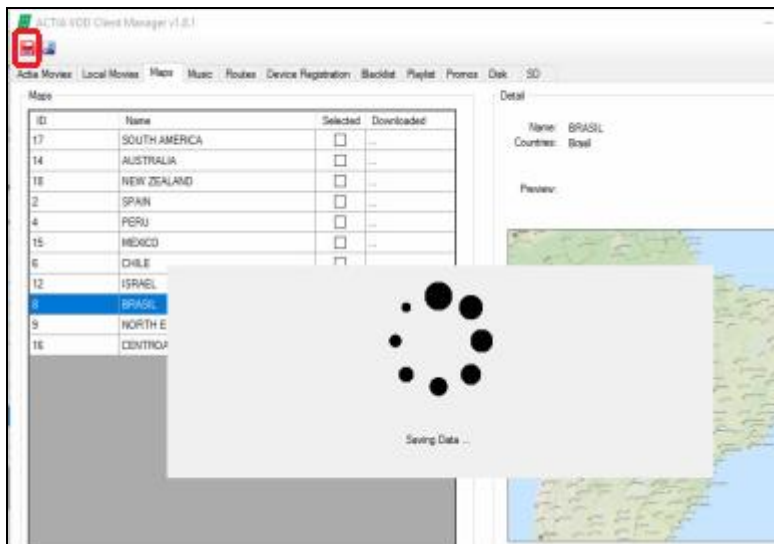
ACTIA VOD Client Manager v1.0.1

Actia Movies Local Movies Maps Music Routes Device Registration Blacklist Playlist Promos Disk SD

Maps

| ID | Name | Selected | Downloaded |
|---|---|---|---|
| 17 | SOUTH AMERICA | ☐ | ... |
| 14 | AUSTRALIA | ☐ | ... |
| 18 | NEW ZEALAND | ☐ | ... |
| 2 | SPAIN | ☐ | ... |
| 4 | PERU | ☐ | ... |
| 15 | MEXICO | ☐ | ... |
| 6 | CHILE | ☐ | |
| 12 | ISRAEL | | |
| 8 | BRASIL | | |
| 9 | NORTH E | | |
| 16 | CENTROA | | |

Detail

Name: BRASIL
Countries: Brasil

Preview:

Saving Data ...